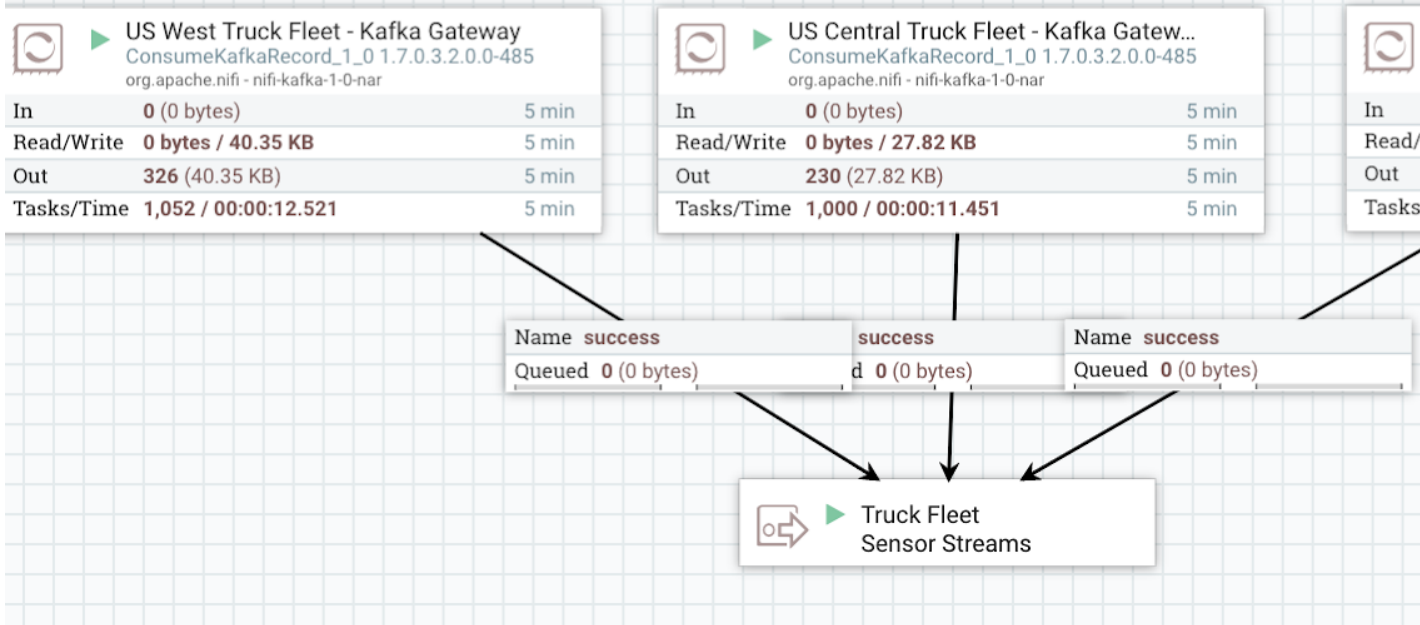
US West Truck Fleet - Kafka Gateway
ConsumeKafkaRecord_1_0 1.7.0.3.2.0.0-485
org.apache.nifi - nifi-kafka-1-0-nar

| | | |
|---|---|---|
| In | 0 (0 bytes) | 5 min |
| Read/Write | 0 bytes / 40.35 KB | 5 min |
| Out | 326 (40.35 KB) | 5 min |
| Tasks/Time | 1,052 / 00:00:12.521 | 5 min |

US Central Truck Fleet - Kafka Gatew...
ConsumeKafkaRecord_1_0 1.7.0.3.2.0.0-485
org.apache.nifi - nifi-kafka-1-0-nar

| | | |
|---|---|---|
| In | 0 (0 bytes) | 5 min |
| Read/Write | 0 bytes / 27.82 KB | 5 min |
| Out | 230 (27.82 KB) | 5 min |
| Tasks/Time | 1,000 / 00:00:11.451 | 5 min |

In
Read/
Out
Tasks

Name success
Queued 0 (0 bytes)

success
d 0 (0 bytes)

Name success
Queued 0 (0 bytes)

Truck Fleet
Sensor Streams